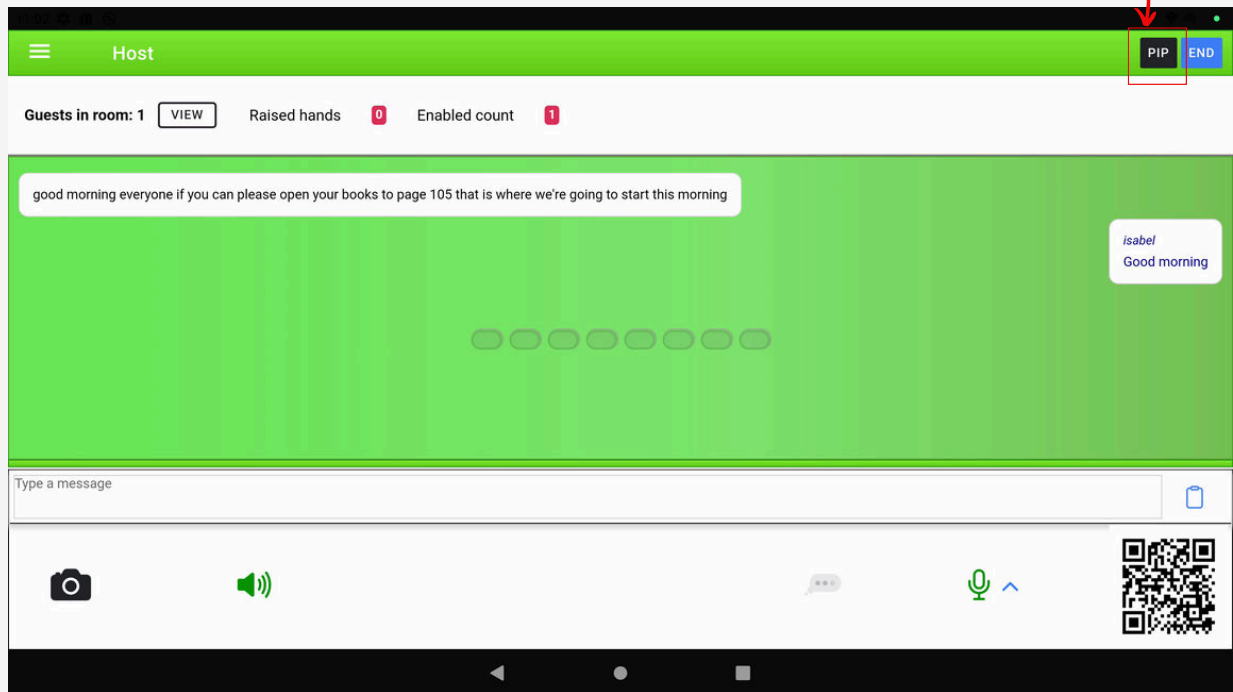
Host

PIP END

Guests in room: 1 VIEW Raised hands 0 Enabled count 1

good morning everyone if you can please open your books to page 105 that is where we're going to start this morning

isabel
Good morning

Type a message